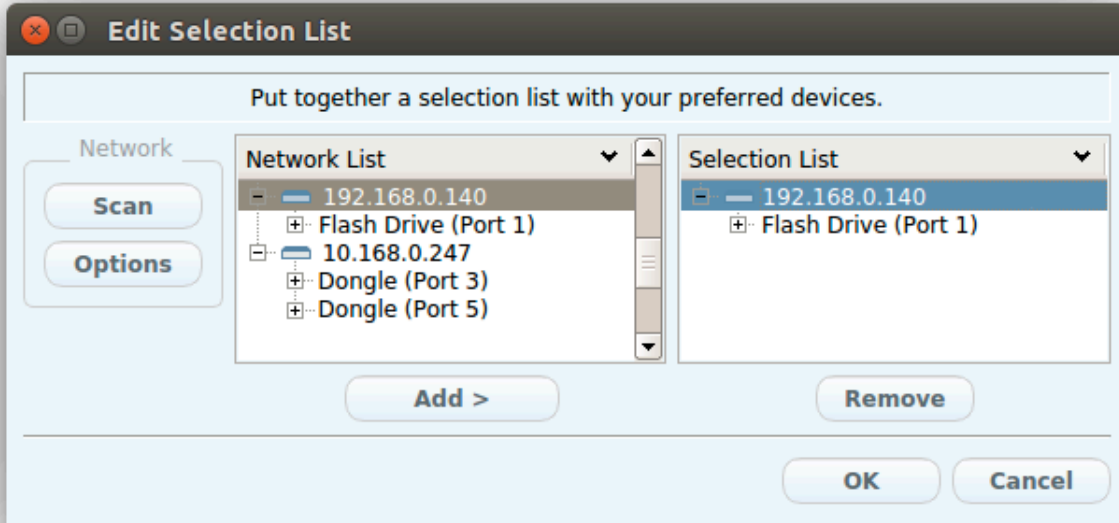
Edit Selection List

Put together a selection list with your preferred devices.

Network

Scan

Options

Network List

192.168.0.140
Flash Drive (Port 1)
10.168.0.247
Dongle (Port 3)
Dongle (Port 5)

Selection List

192.168.0.140
Flash Drive (Port 1)

Add >

Remove

OK

Cancel